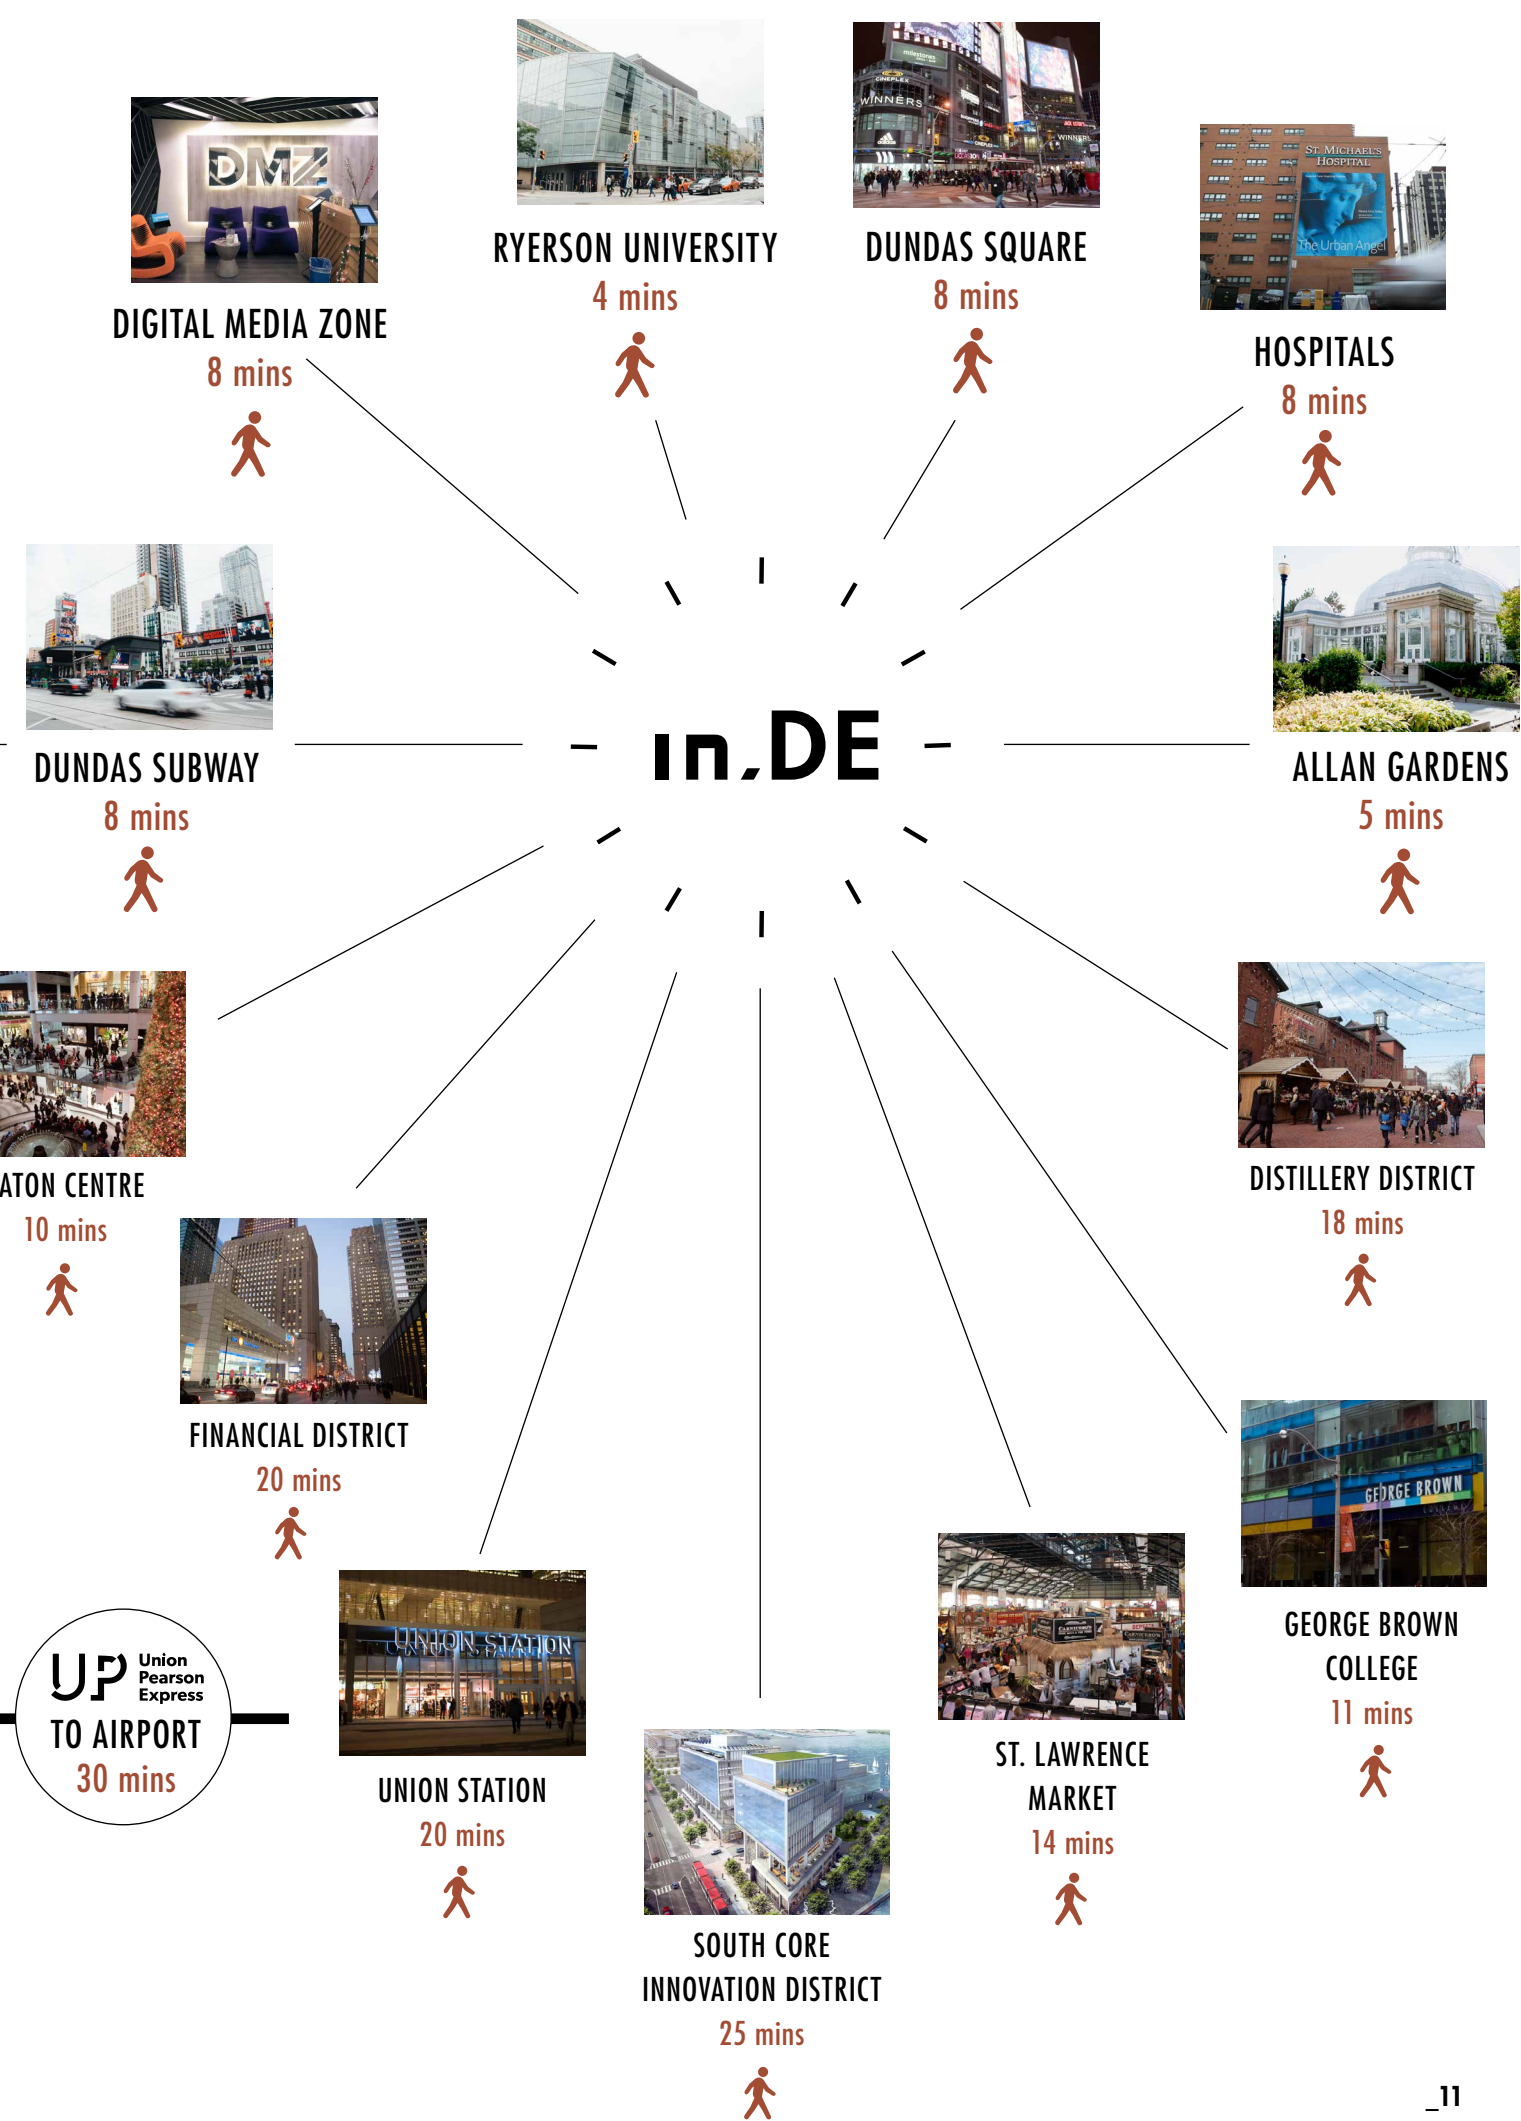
DMZ

DIGITAL MEDIA ZONE
8 mins

RYERSON UNIVERSITY
4 mins

DUNDAS SQUARE
8 mins

ST. MICHAEL'S HOSPITAL
The Urban Angel

HOSPITALS
8 mins

in.DE

DUNDAS SUBWAY
8 mins

ALLAN GARDENS
5 mins

ATON CENTRE
10 mins

DISTILLERY DISTRICT
18 mins

FINANCIAL DISTRICT
20 mins

GEORGE BROWN

GEORGE BROWN COLLEGE
11 mins

UP Union Pearson Express
TO AIRPORT
30 mins

UNION STATION

UNION STATION
20 mins

ST. LAWRENCE MARKET
14 mins

SOUTH CORE INNOVATION DISTRICT
25 mins

_11